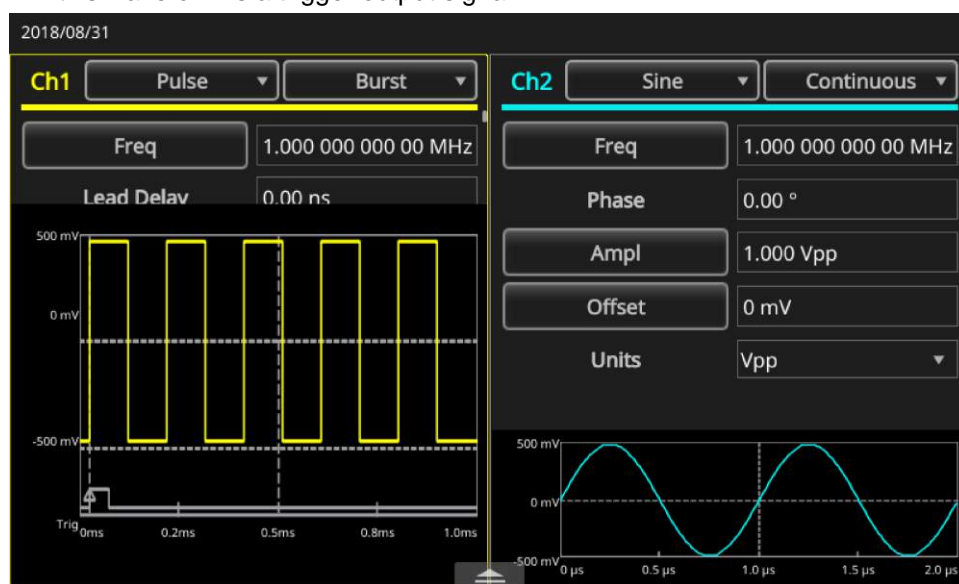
2018/08/31

Ch1 Pulse ▼ Burst ▼

Freq 1.000 000 000 00 MHz

Lead Delay 0.00 ns

500 mV
0 mV
-500 mV
Trig 0ms 0.2ms 0.5ms 0.8ms 1.0ms

Ch2 Sine ▼ Continuous ▼

Freq 1.000 000 000 00 MHz

Phase 0.00 °

Ampl 1.000 Vpp

Offset 0 mV

Units Vpp ▼

500 mV
0 mV
-500 mV 0 μs 0.5 μs 1.0 μs 1.5 μs 2.0 μs